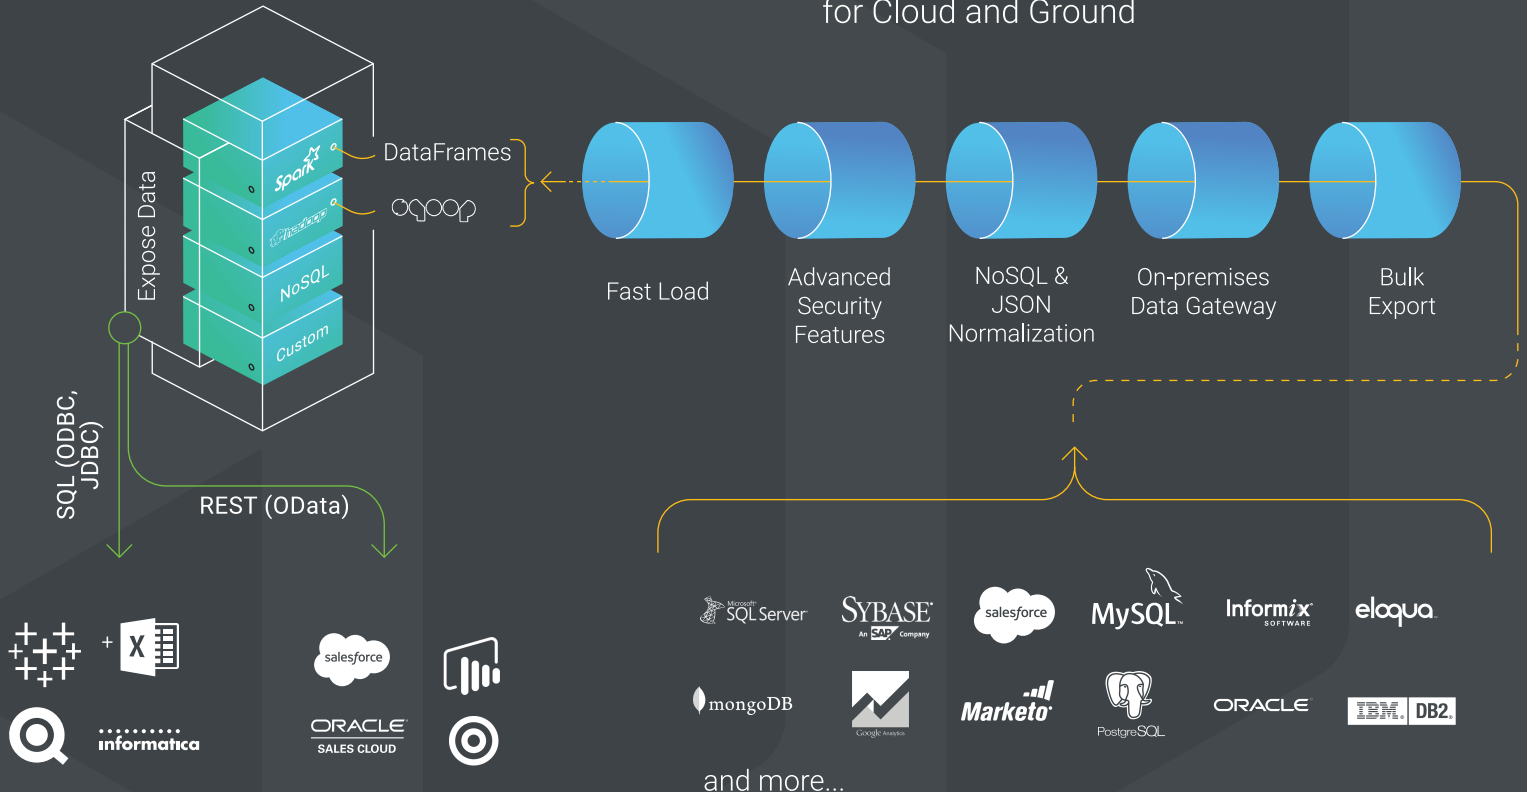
for Cloud and Ground

Expose Data

Spark

hadoop

NoSQL

Custom

DataFrames

sqoop

Fast Load

Advanced Security Features

NoSQL & JSON Normalization

On-premises Data Gateway

Bulk Export

SQL (ODBC, JDBC)

REST (OData)

+

X

salesforce

informatica

ORACLE SALES CLOUD

Microsoft SQL Server

SYBASE An SAP Company

salesforce

MySQL

Informix SOFTWARE

eloqua

mongoDB

Google Analytics

Marketo

PostgreSQL

ORACLE

IBM. DB2.

and more...